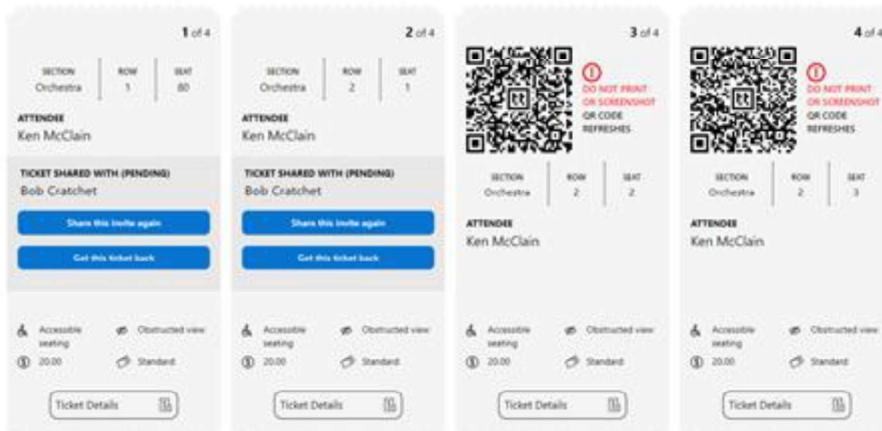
1 of 4

| SECTION | ROW | SEAT |
|---|---|---|
| Orchestra | 1 | 80 |

ATTENDEE
Ken McClain

TICKET SHARED WITH (PENDING)
Bob Cratchet

Share this invite again

Get this ticket back

Accessible seating

Obstructed view

20.00

Standard

Ticket Details

2 of 4

| SECTION | ROW | SEAT |
|---|---|---|
| Orchestra | 2 | 1 |

ATTENDEE
Ken McClain

TICKET SHARED WITH (PENDING)
Bob Cratchet

Share this invite again

Get this ticket back

Accessible seating

Obstructed view

20.00

Standard

Ticket Details

3 of 4

DO NOT PRINT OR SCREENSHOT
QR CODE REFRESHES

| SECTION | ROW | SEAT |
|---|---|---|
| Orchestra | 2 | 2 |

ATTENDEE
Ken McClain

Accessible seating

Obstructed view

20.00

Standard

Ticket Details

4 of 4

DO NOT PRINT OR SCREENSHOT
QR CODE REFRESHES

| SECTION | ROW | SEAT |
|---|---|---|
| Orchestra | 2 | 3 |

ATTENDEE
Ken McClain

Accessible seating

Obstructed view

20.00

Standard

Ticket Details